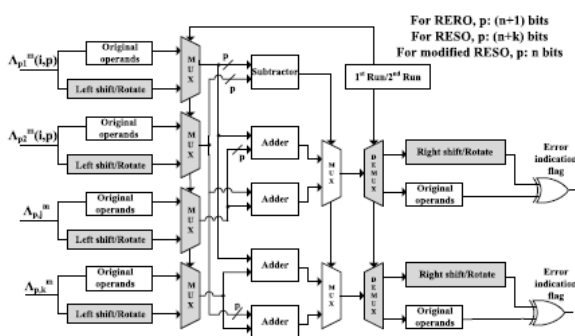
For RERO, p: (n+1) bits
For RESO, p: (n+k) bits
For modified RESO, p: n bits

$\Lambda_{p1}^{m}(i,p)$
Original operands
Left shift/Rotate
MUX
p
p
Subtractor
1st Run/2nd Run

$\Lambda_{p2}^{m}(i,p)$
Original operands
Left shift/Rotate
MUX
Adder
p

$\Lambda_{p,j}^{m}$
Original operands
Left shift/Rotate
MUX
Adder
MUX
DEMUX
Right shift/Rotate
Original operands
Error indication flag

$\Lambda_{p,k}^{m}$
Original operands
Left shift/Rotate
MUX
Adder
p
Adder
MUX
DEMUX
Right shift/Rotate
Original operands
Error indication flag